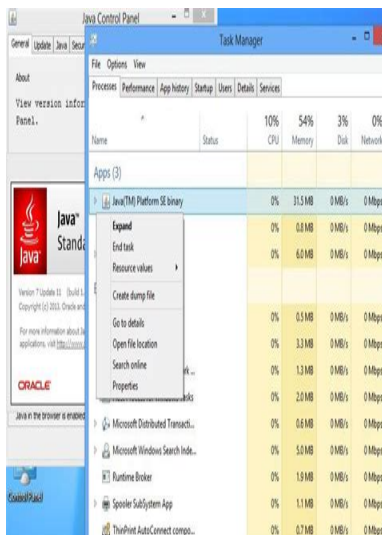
Java Control Panel

General Update Java Secur

About

View version infor Panel.

Java™ Standa

Java

Version 7 Update 11 (build 1 Copyright (c) 2013, Oracle and

For more information about Ja applications, visit http://www.

ORACLE

Java in the browser is enabled

Control Panel

Task Manager

File Options View

Processes Performance App history Startup Users Details Services

| Name | Status | 10% CPU | 54% Memory | 3% Disk | 0% Network |
|---|---|---|---|---|---|
| Apps (3) | | | | | |
| Java(TM) Platform SE binary | | 0% | 31.5 MB | 0 MB/s | 0 Mbps |
| | | 0% | 0.8 MB | 0 MB/s | 0 Mbps |
| | | 0% | 6.0 MB | 0 MB/s | 0 Mbps |
| | | 0% | 0.5 MB | 0 MB/s | 0 Mbps |
| | | 0% | 3.3 MB | 0 MB/s | 0 Mbps |
| ...rk... | | 0% | 1.3 MB | 0 MB/s | 0 Mbps |
| ...asks | | 0% | 2.0 MB | 0 MB/s | 0 Mbps |
| Microsoft Distributed Transacti... | | 0% | 0.6 MB | 0 MB/s | 0 Mbps |
| Microsoft Windows Search Inde... | | 0% | 5.0 MB | 0 MB/s | 0 Mbps |
| Runtime Broker | | 0% | 1.9 MB | 0 MB/s | 0 Mbps |
| Spooler SubSystem App | | 0% | 1.1 MB | 0 MB/s | 0 Mbps |
| ThinPrint AutoConnect compo... | | 0% | 0.7 MB | 0 MB/s | 0 Mbps |

Expand
End task
Resource values
Create dump file
Go to details
Open file location
Search online
Properties